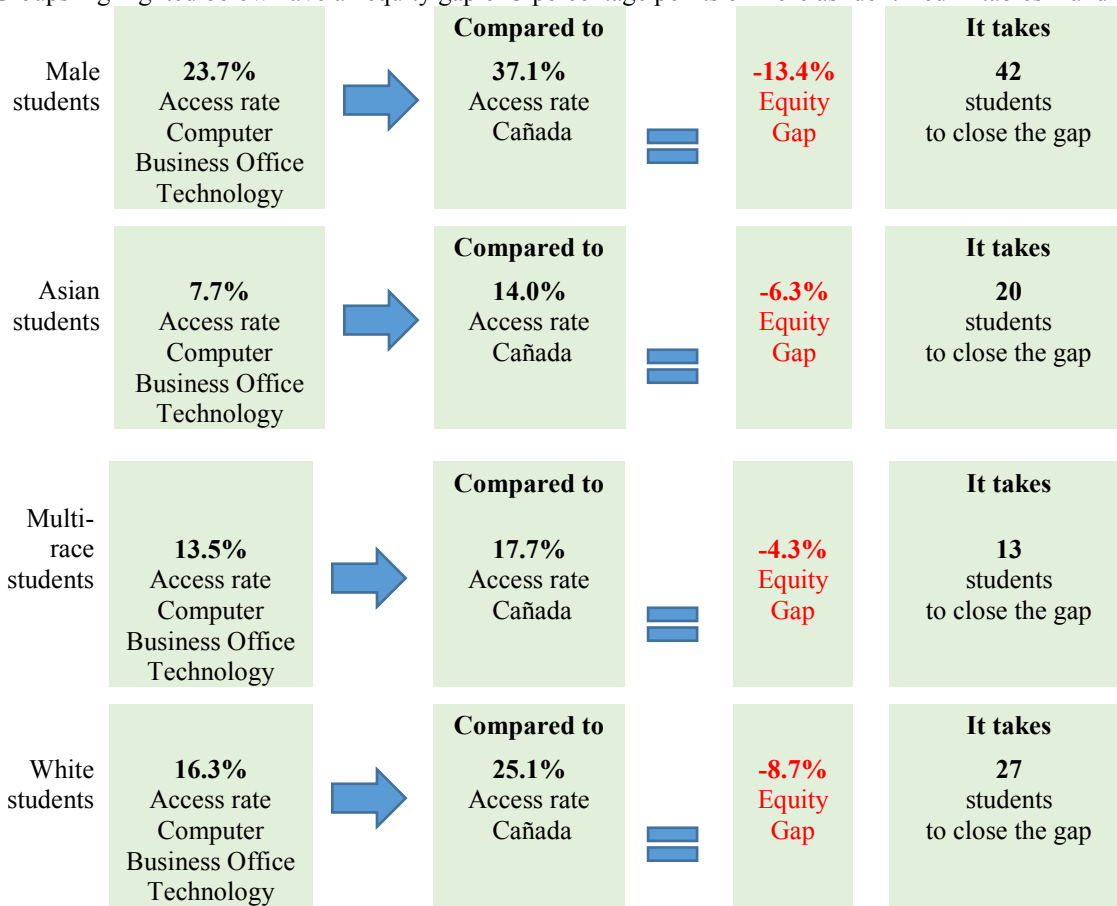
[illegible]

Male students

**23.7%**
Access rate
Computer
Business Office
Technology

**Compared to**
**37.1%**
Access rate
Cañada

**-13.4%**
Equity
Gap

**It takes**
**42**
students
to close the gap

Asian students

**7.7%**
Access rate
Computer
Business Office
Technology

**Compared to**
**14.0%**
Access rate
Cañada

**-6.3%**
Equity
Gap

**It takes**
**20**
students
to close the gap

Multi-race students

**13.5%**
Access rate
Computer
Business Office
Technology

**Compared to**
**17.7%**
Access rate
Cañada

**-4.3%**
Equity
Gap

**It takes**
**13**
students
to close the gap

White students

**16.3%**
Access rate
Computer
Business Office
Technology

**Compared to**
**25.1%**
Access rate
Cañada

**-8.7%**
Equity
Gap

**It takes**
**27**
students
to close the gap